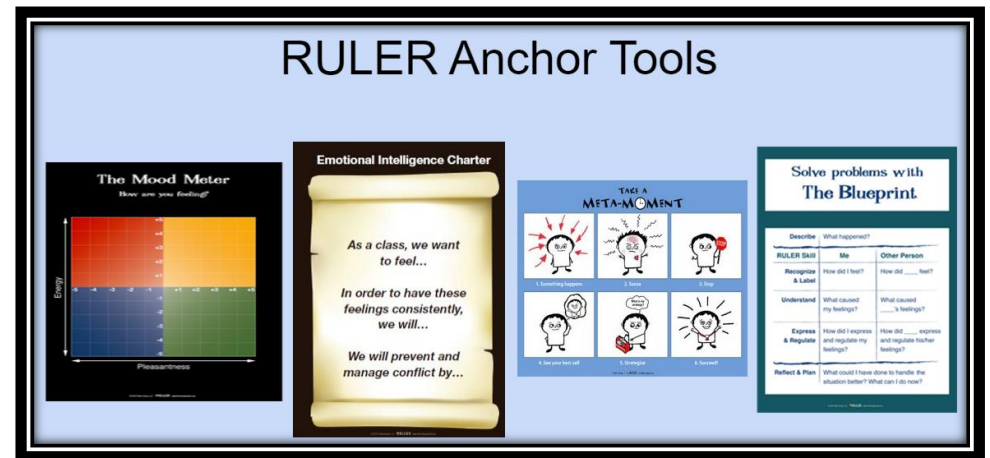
RULER Anchor Tools

The Mood Meter

How are you feeling?

+5 +4 +3 +2 +1 -1 -2 -3 -4 -5

-5 -4 -3 -2 -1 +1 +2 +3 +4 +5

Energy

Pleasantness

Emotional Intelligence Charter

As a class, we want to feel...

In order to have these feelings consistently, we will...

We will prevent and manage conflict by...

Take a META-MOMENT

1. Something happens

2. Sense

3. Stop

4. See your best self

5. Strategize

6. Succeed!

Solve problems with The Blueprint

| Describe | What happened? | |
|---|---|---|
| RULER Skill | Me | Other Person |
| Recognize & Label | How did I feel? | How did ____ feel? |
| Understand | What caused my feelings? | What caused ____'s feelings? |
| Express & Regulate | How did I express and regulate my feelings? | How did ____ express and regulate his/her feelings? |
| Reflect & Plan | What could I have done to handle the situation better? What can I do now? | |